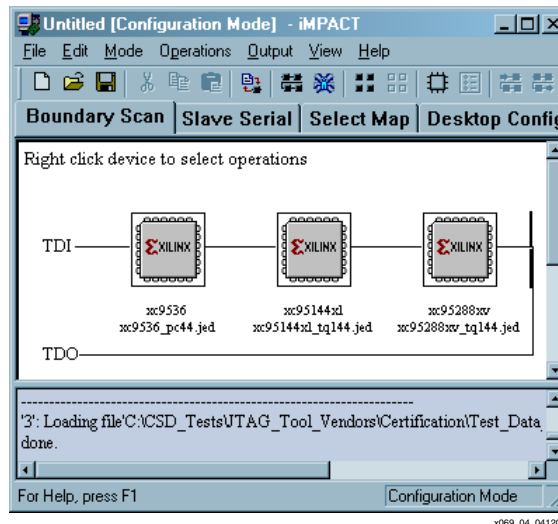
Untitled [Configuration Mode] - iMPACT

File Edit Mode Operations Output View Help

Boundary Scan | Slave Serial | Select Map | Desktop Confi

Right click device to select operations

TDI

XILINX

XILINX

XILINX

xc9536
xc9536_pc44.jed

xc95144xl
xc95144xl_tq144.jed

xc95288xv
xc95288xv_tq144.jed

TDO

'3': Loading file'C:\CSD_Tests\JTAG_Tool_Vendors\Certification\Test_Data
done.

For Help, press F1

Configuration Mode

x069_04_0412